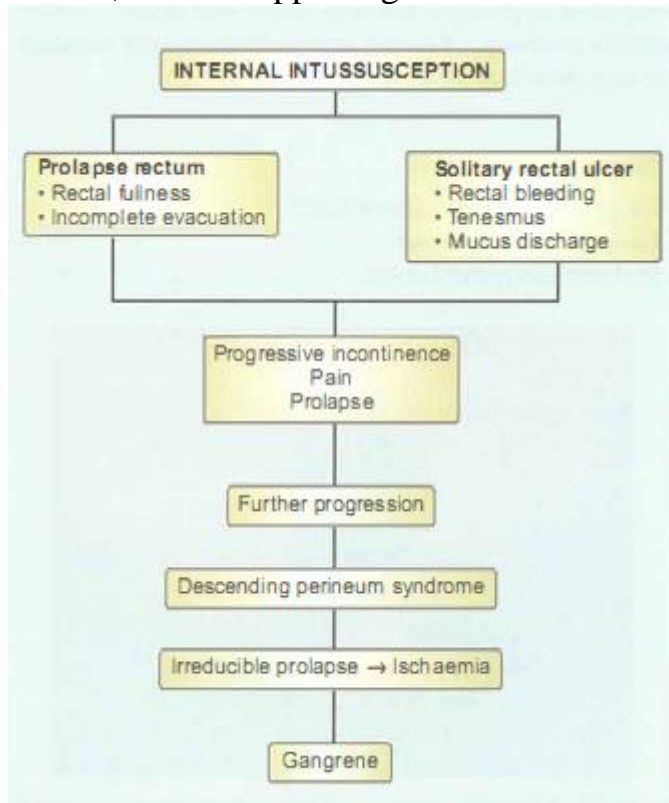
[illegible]

INTERNAL INTUSSUSCEPTION

Prolapse rectum
• Rectal fullness
• Incomplete evacuation

Solitary rectal ulcer
• Rectal bleeding
• Tenesmus
• Mucus discharge

Progressive incontinence
Pain
Prolapse

Further progression

Descending perineum syndrome

Irreducible prolapse → Ischaemia

Gangrene